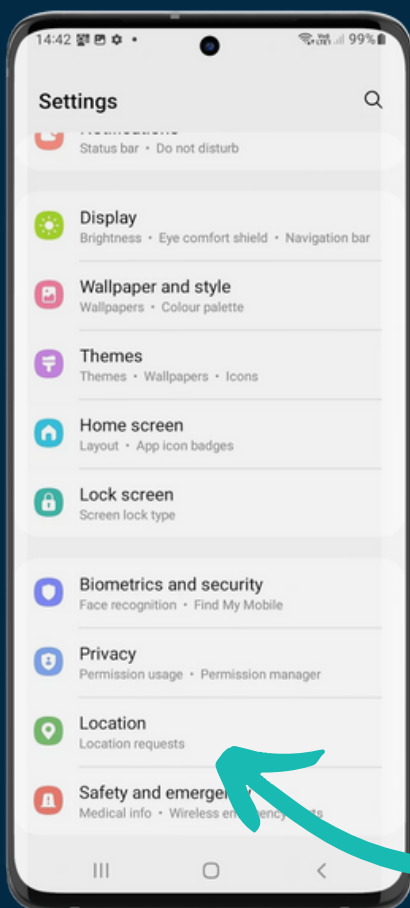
14:42 99%

Settings

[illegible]
Status bar • Do not disturb

Display
Brightness • Eye comfort shield • Navigation bar

Wallpaper and style
Wallpapers • Colour palette

Themes
Themes • Wallpapers • Icons

Home screen
Layout • App icon badges

Lock screen
Screen lock type

Biometrics and security
Face recognition • Find My Mobile

Privacy
Permission usage • Permission manager

Location
Location requests

Safety and emerge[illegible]
Medical info • Wireless em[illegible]ncy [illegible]ts